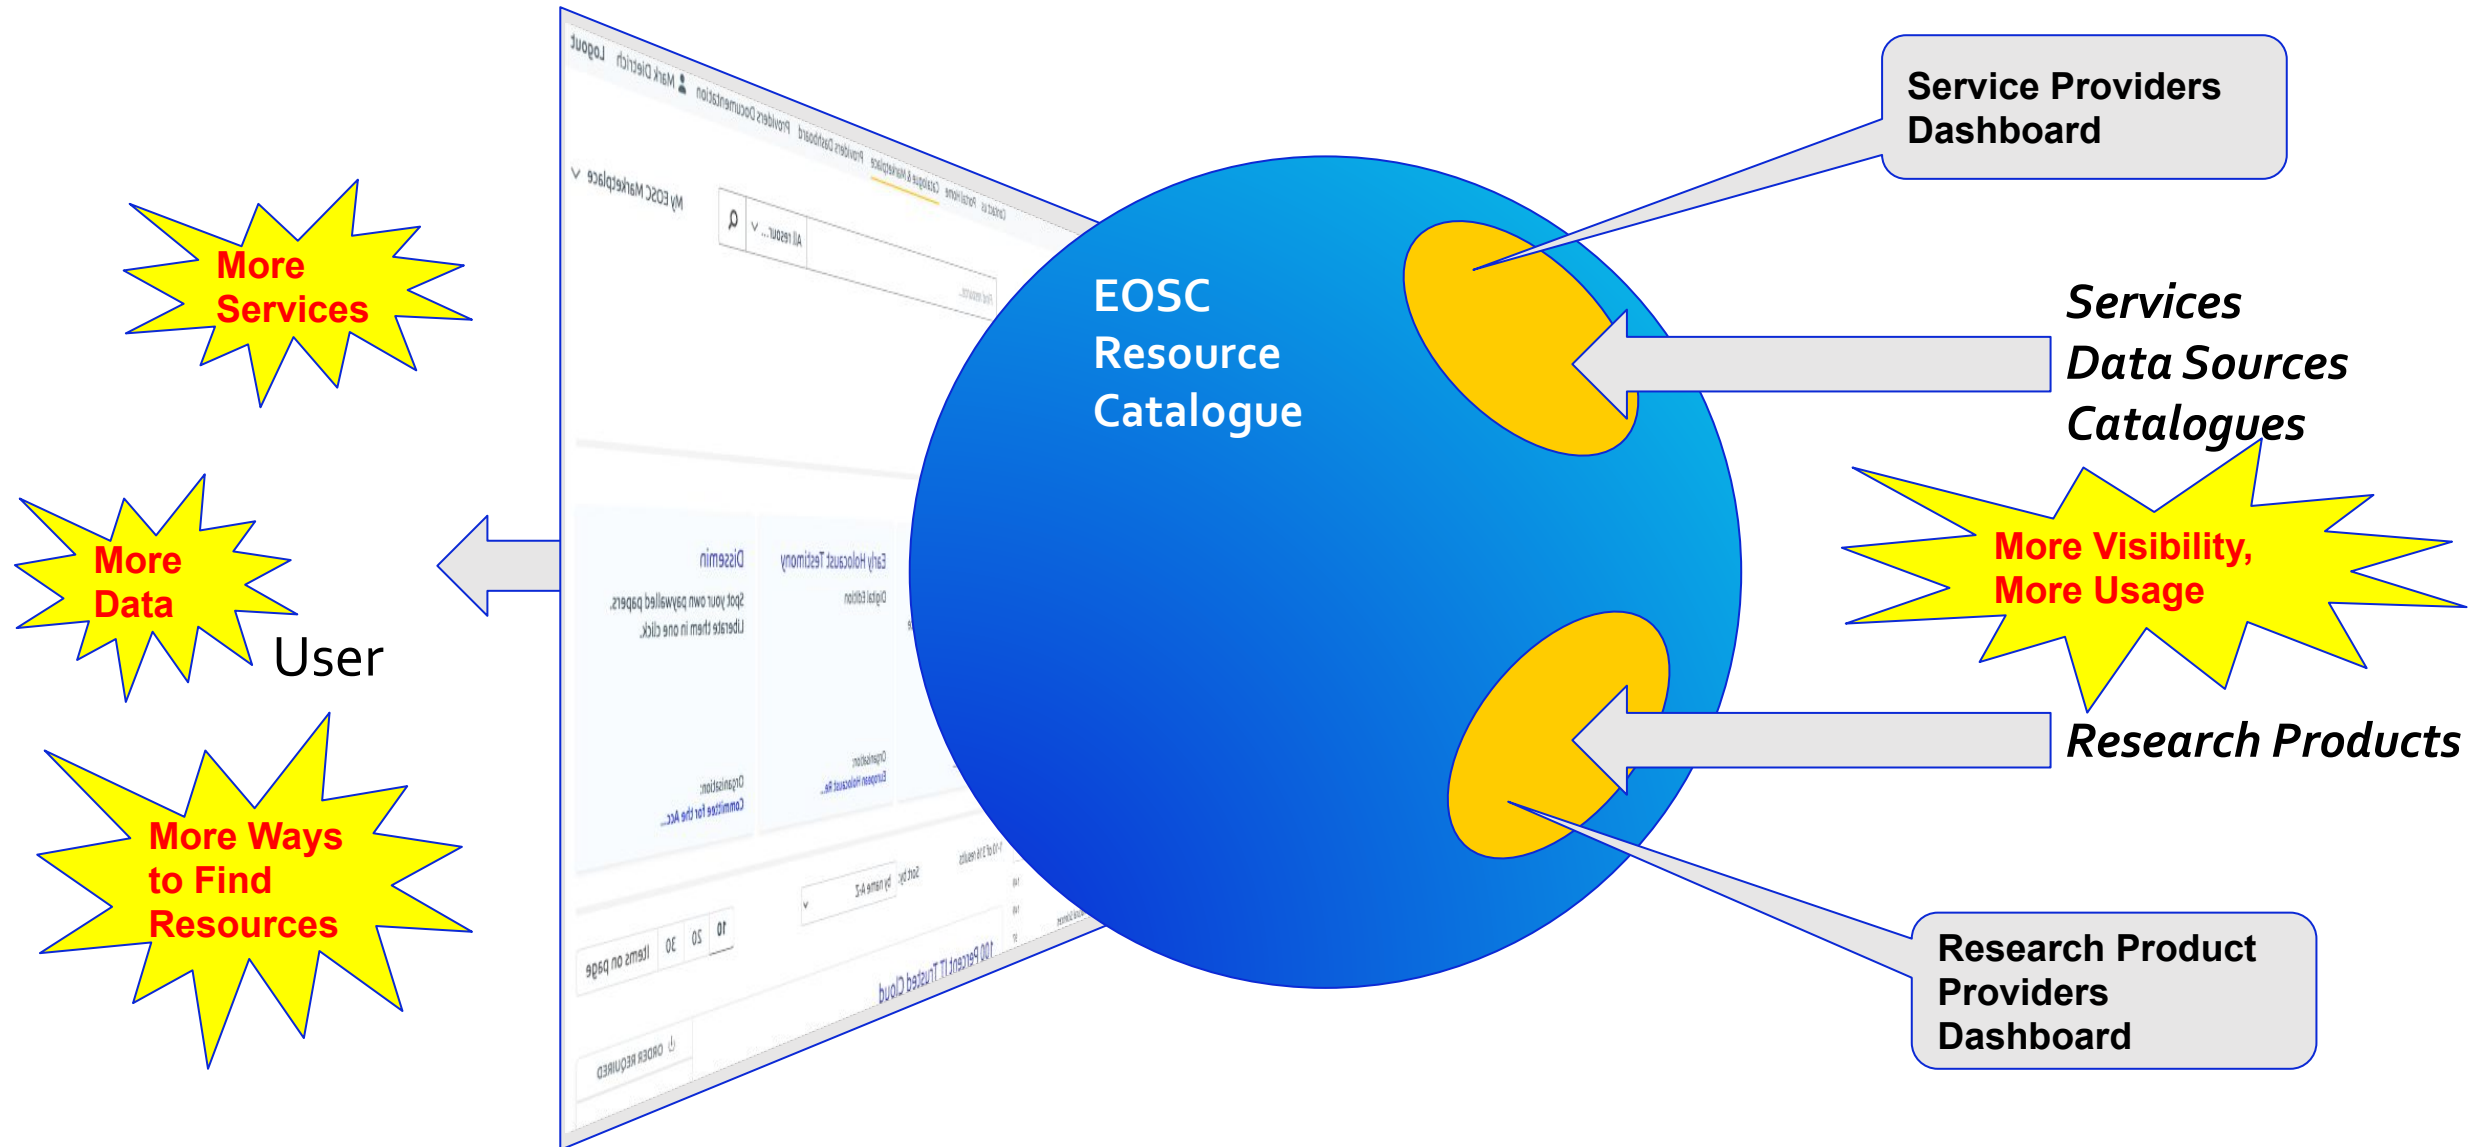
More Services

More Data

User

More Ways to Find Resources

EOSC Resource Catalogue

Service Providers Dashboard

Services
Data Sources
Catalogues

More Visibility, More Usage

Research Products

Research Product Providers Dashboard